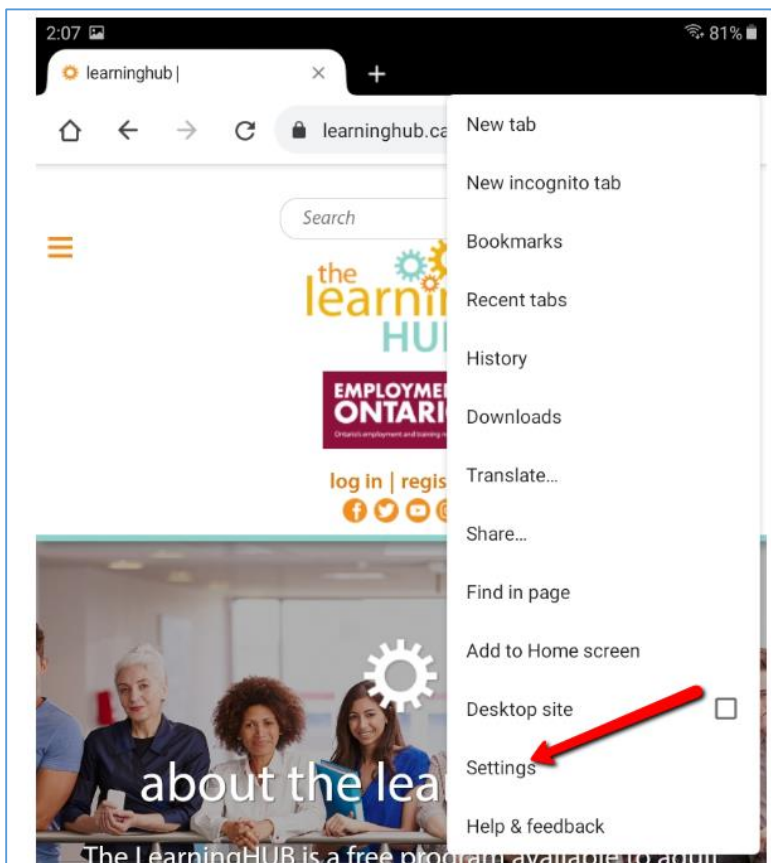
2:07 81%

learninghub |

learninghub.ca

Search

the learnin HU

EMPLOYME ONTARI

log in | regis

about the lea

The LearningHUB is a free program available to adult

New tab

New incognito tab

Bookmarks

Recent tabs

History

Downloads

Translate...

Share...

Find in page

Add to Home screen

Desktop site

Settings

Help & feedback